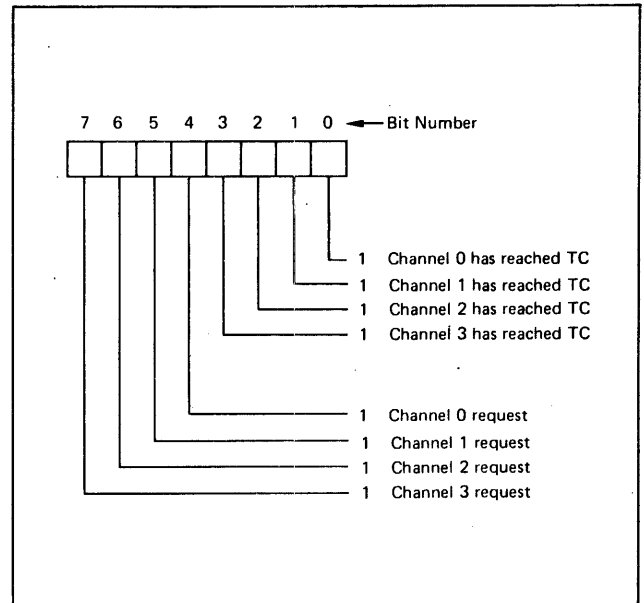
7 6 5 4 3 2 1 0 Bit Number

1 Channel 0 has reached TC
1 Channel 1 has reached TC
1 Channel 2 has reached TC
1 Channel 3 has reached TC

1 Channel 0 request
1 Channel 1 request
1 Channel 2 request
1 Channel 3 request